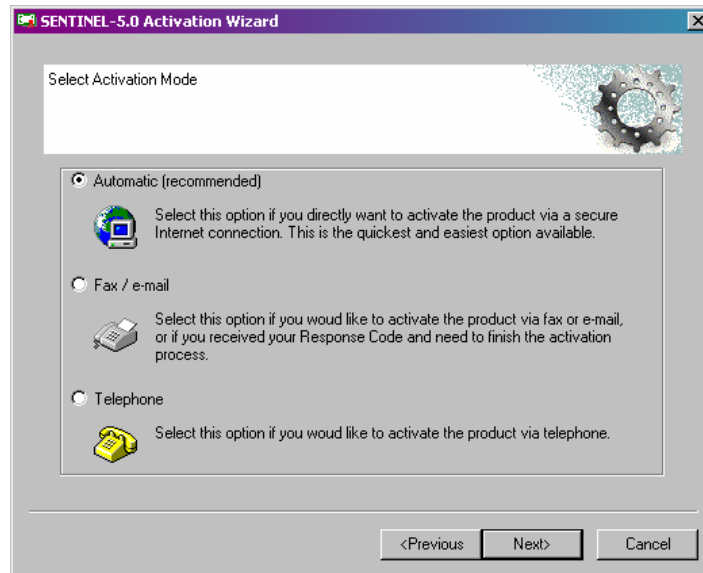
SENTINEL-5.0 Activation Wizard

Select Activation Mode

Automatic (recommended)

Select this option if you directly want to activate the product via a secure Internet connection. This is the quickest and easiest option available.

Fax / e-mail

Select this option if you woud like to activate the product via fax or e-mail, or if you received your Response Code and need to finish the activation process.

Telephone

Select this option if you woud like to activate the product via telephone.

<Previous

Next>

Cancel